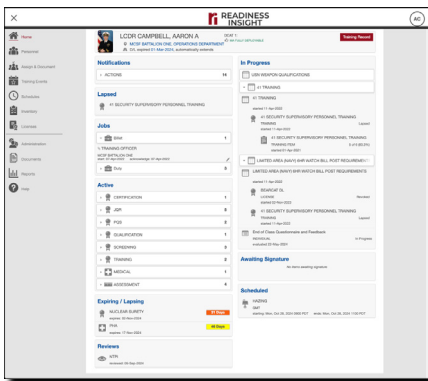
READINESS INSIGHT

AC

Home

Personnel

Assign & Deployment

Training Events

Schedules

Inventory

Courses

Administration

Documents

Reports

Help

LCDR CAMPBELL, AARON A

MCSF BATTALION ONE, OPERATIONS DEPARTMENT

DLI, expired 01-Mar-2024, automatically extended

OKAY 1

Training Record

Notifications

ACTIONS 14

Lapsed

#1 SECURITY SUPERVISORY PERSONNEL TRAINING

Jobs

BNM 1

TRAINING OFFICER

MCSF BATTALION ONE

Duty 0

Active

CERTIFICATION 1

JQR 0

PQS 0

QUALIFICATION 1

SCREENING 0

TRAINING 2

MEDICAL 1

ASSESSMENT 4

Expiring / Lapsing

NUCLEAR SURETY

expires: 30-Nov-2024

PHA

expires: 17-Nov-2024

Reviews

NTR

In Progress

USN WEAPON QUALIFICATIONS

#1 TRAINING

#1 TRAINING

#1 SECURITY SUPERVISORY PERSONNEL TRAINING

Lapsed

#1 SECURITY SUPERVISORY PERSONNEL TRAINING

TRAINING ITEM

LIMITED AREA (NAVY) IHR WATCH BILL POST REQUIREMENTS

LIMITED AREA (NAVY) IHR WATCH BILL POST REQUIREMENTS

SEARCAT OL

LICENSE

Revoked

#1 SECURITY SUPERVISORY PERSONNEL TRAINING

Lapsed

End of Class Questionnaire and Feedback

INDIVIDUAL

In Progress

Awaiting Signature

No items awaiting signature

Scheduled

HAZING

GMT